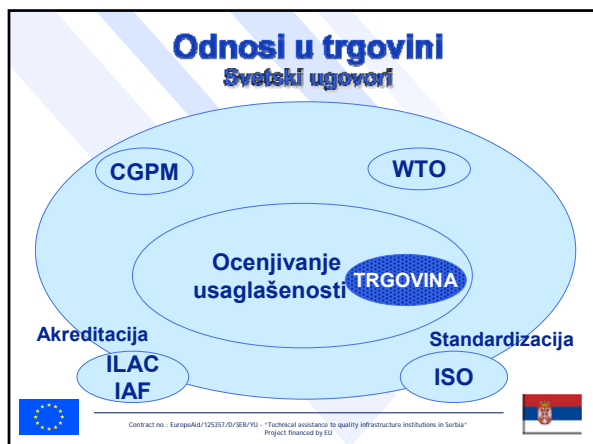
Odnosi u trgovini
Svetski ugovori

CGPM

WTO

Ocenjivanje usaglašenosti

TRGOVINA

Akreditacija

Standardizacija

ILAC
IAF

ISO

Contract no.: EuropeAid/125357/D/SER/YU - "Technical assistance to quality infrastructure institutions in Serbia"
Project financed by EU